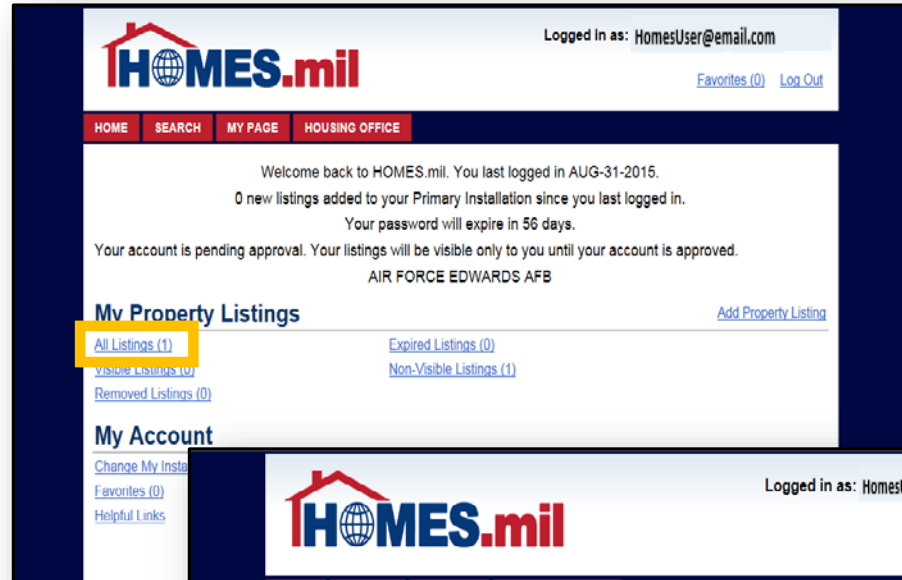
HOMES.mil

Logged in as: HomesUser@email.com

Favorites (0) Log Out

HOME SEARCH MY PAGE HOUSING OFFICE

Welcome back to HOMES.mil. You last logged in AUG-31-2015.
0 new listings added to your Primary Installation since you last logged in.
Your password will expire in 56 days.
Your account is pending approval. Your listings will be visible only to you until your account is approved.
AIR FORCE EDWARDS AFB

My Property Listings

Add Property Listing

All Listings (1)
Visible Listings (0)
Removed Listings (0)

Expired Listings (0)
Non-Visible Listings (1)

My Account

Change My Insta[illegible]
Favorites (0)
Helpful Links

HOMES.mil

Logged in as: Homes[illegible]